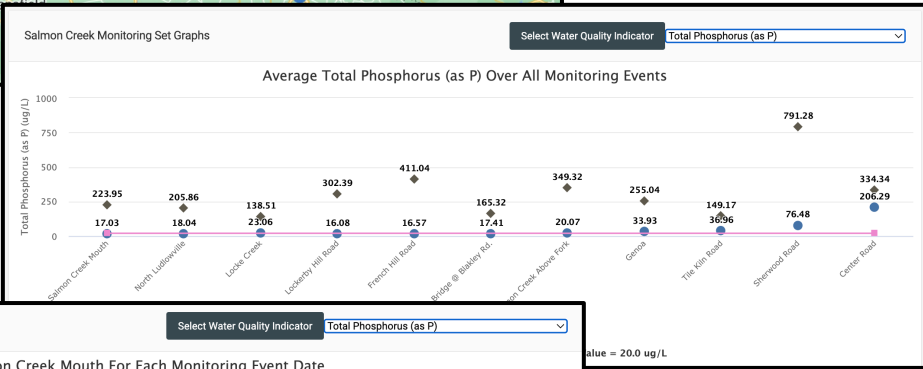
Salmon Creek Monitoring Set Graphs

Select Water Quality Indicator

Total Phosphorus (as P)

Average Total Phosphorus (as P) Over All Monitoring Events

Total Phosphorus (as P) (ug/L)

1000

750

500

250

0

223.95

17.03

205.86

18.04

138.51

23.06

302.39

16.08

411.04

16.57

165.32

17.41

349.32

20.07

255.04

33.93

149.17

36.96

791.28

76.48

334.34

206.29

Salmon Creek Mouth

North Ludlowville

Locke Creek

Lockerby Hill Road

French Hill Road

Bridge @ Blakley Rd.

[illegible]on Creek Above Fork

Genoa

Tile Kiln Road

Sherwood Road

Center Road

Select Water Quality Indicator

Total Phosphorus (as P)

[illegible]alue = 20.0 ug/L

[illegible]n Creek Mouth For Each Monitoring Event Date